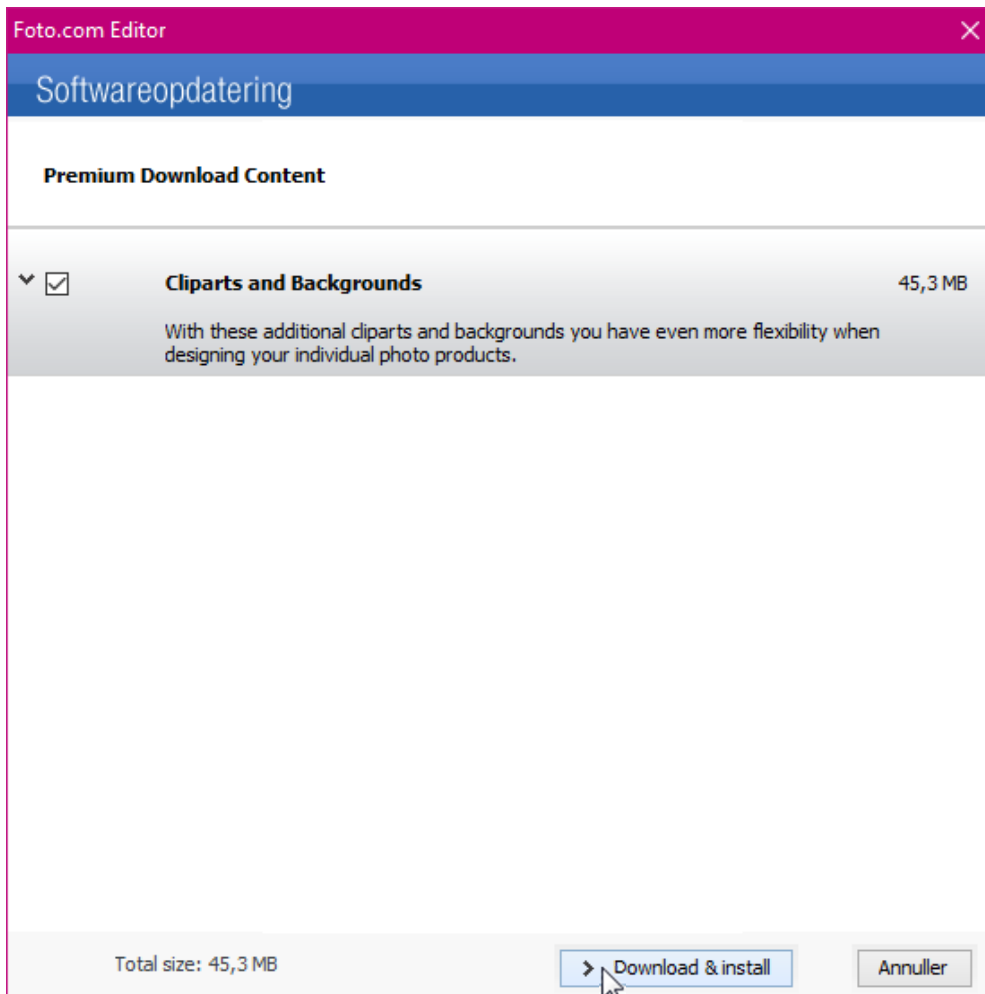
Foto.com Editor

Softwareopdatering

Premium Download Content

Cliparts and Backgrounds

45,3 MB

With these additional cliparts and backgrounds you have even more flexibility when designing your individual photo products.

Total size: 45,3 MB

Download & install

Annuller